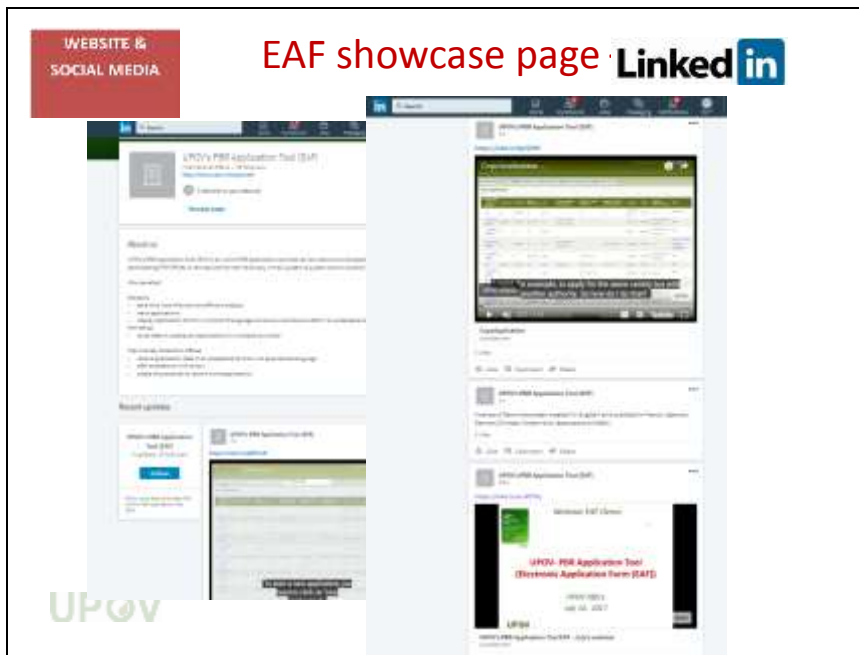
WEBSITE & SOCIAL MEDIA

EAF showcase page - LinkedIn

UPOV's PBR Application Tool (EAF)

About us

Recent updates

UPOV's PBR Application Tool (EAF)

Follow

UPOV's PBR Application Tool (EAF)

CopyApplication

UPOV's PBR Application Tool (EAF)

UPOV's PBR Application Tool (EAF)

Webinar: EAF Demo

UPOV- PBR Application Tool (Electronic Application Form (EAF))

UPOV

UPOV